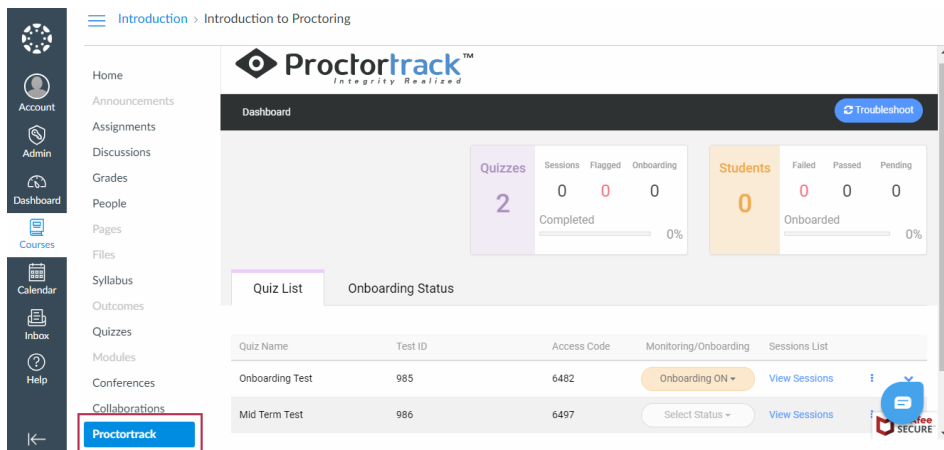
Account
Admin
Dashboard
Courses
Calendar
Inbox
Help

Introduction > Introduction to Proctoring

Home
Announcements
Assignments
Discussions
Grades
People
Pages
Files
Syllabus
Outcomes
Quizzes
Modules
Conferences
Collaborations
Proctortrack

Proctortrack™
Integrity Realized

Dashboard
Troubleshoot

Quizzes
2
Sessions 0
Flagged 0
Onboarding 0
Completed
0%

Students
0
Failed 0
Passed 0
Pending 0
Onboarded
0%

Quiz List
Onboarding Status

| Quiz Name | Test ID | Access Code | Monitoring/Onboarding | Sessions List |
|---|---|---|---|---|
| Onboarding Test | 985 | 6482 | Onboarding ON | View Sessions |
| Mid Term Test | 986 | 6497 | Select Status | View Sessions |

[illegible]fee SECURE